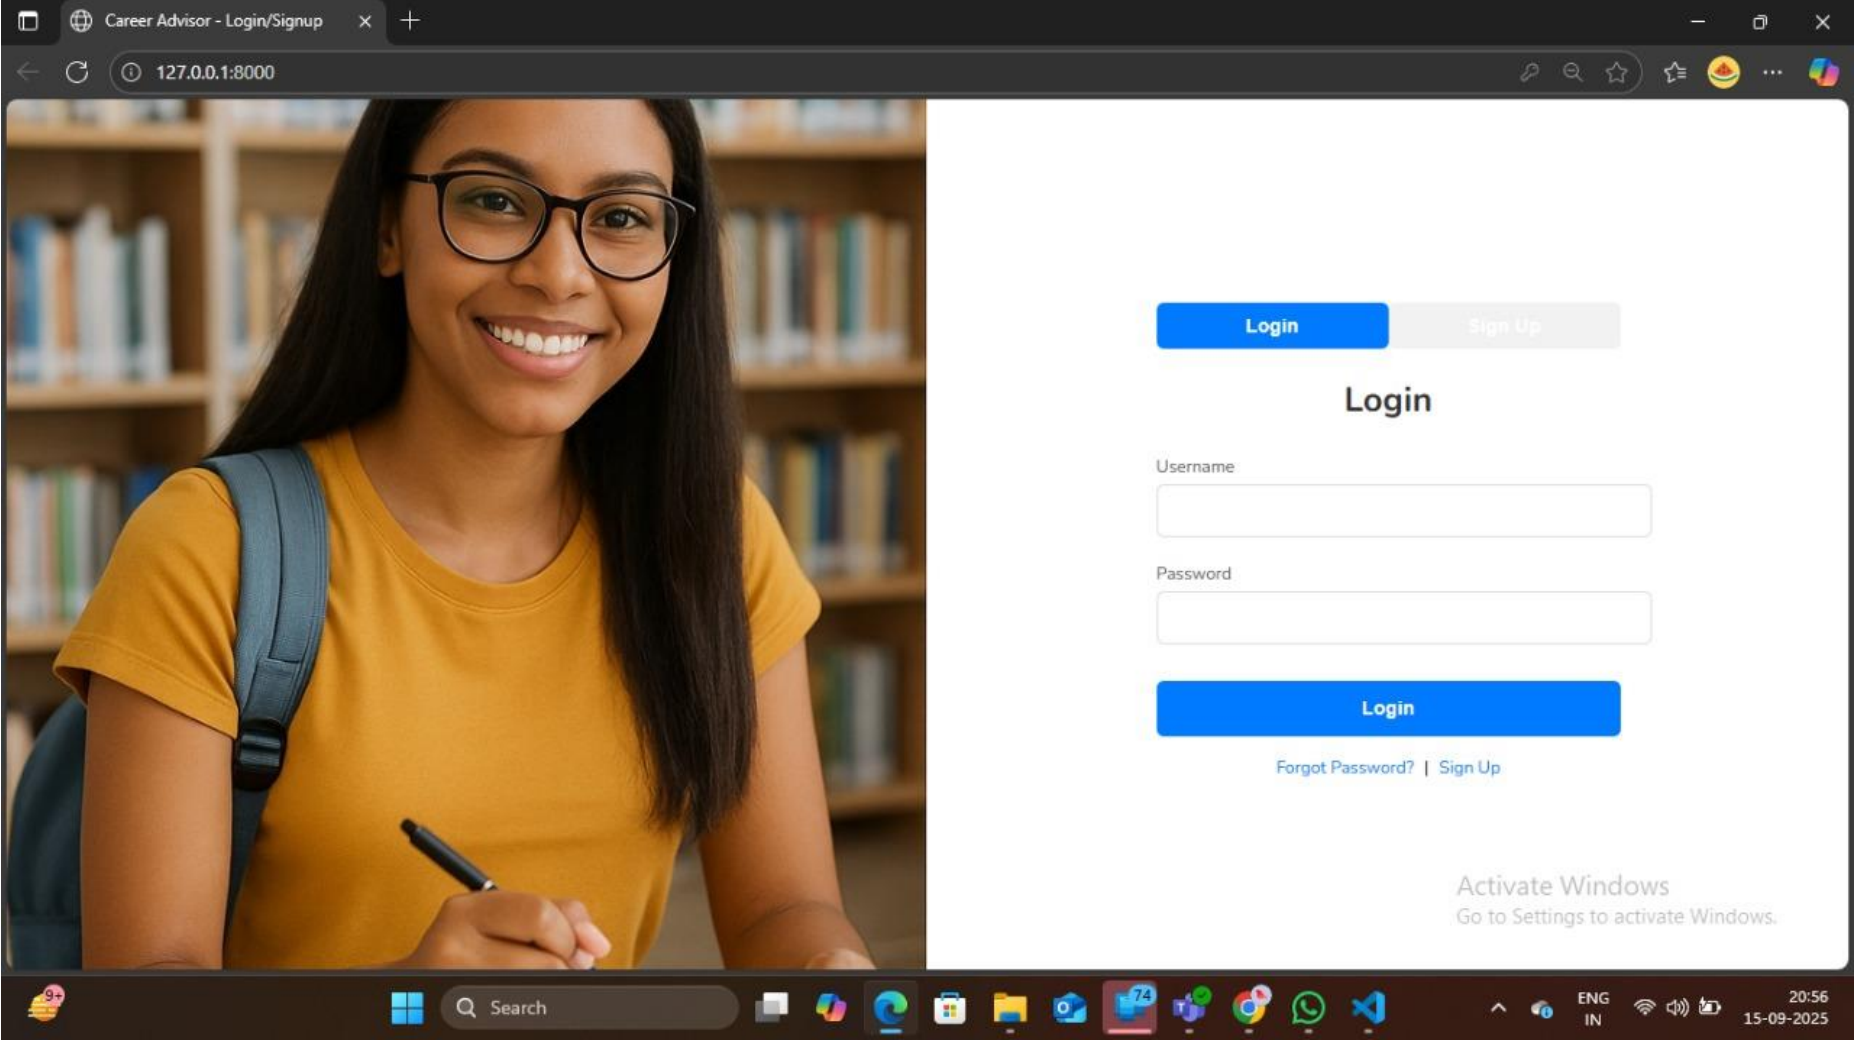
Career Advisor - Login/Signup

127.0.0.1:8000

Login Sign Up

Login

Username

Password

Login

Forgot Password? | Sign Up

Activate Windows
Go to Settings to activate Windows.

9+

Search

74

ENG
IN

20:56
15-09-2025